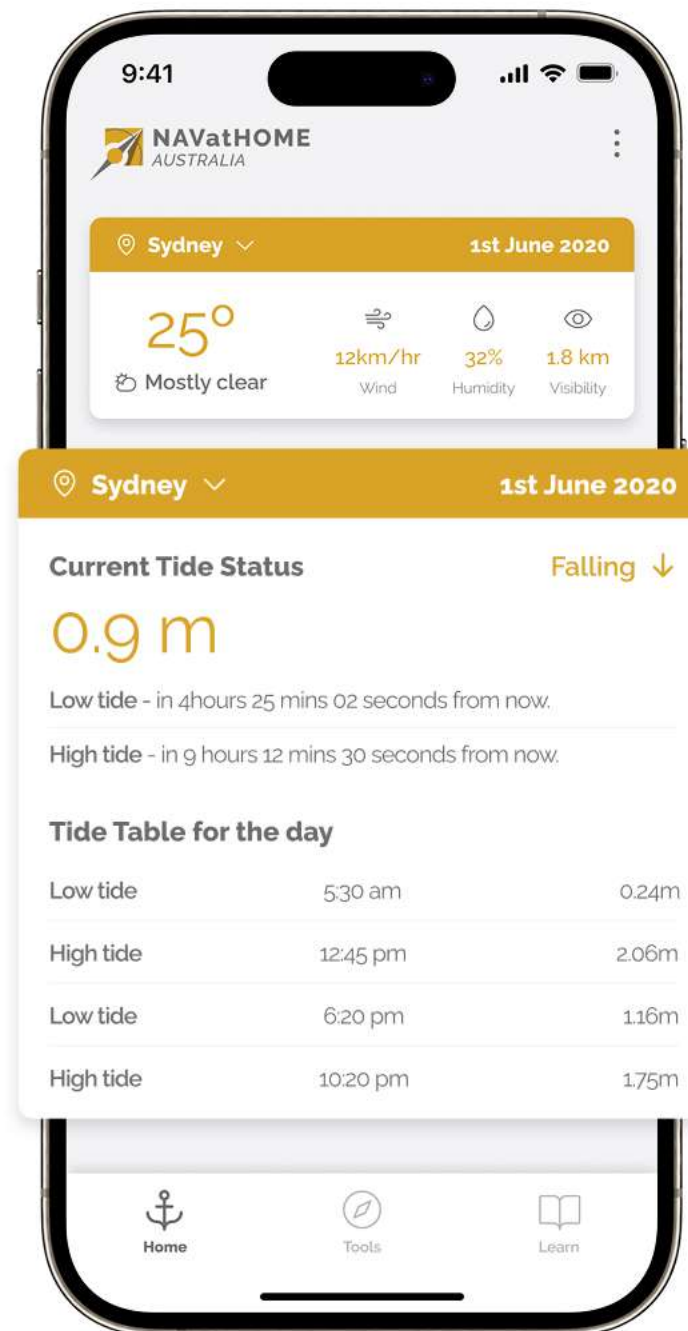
9:41

NAVatHOME
AUSTRALIA

Sydney
1st June 2020

25°
Mostly clear

12km/hr
Wind

32%
Humidity

1.8 km
Visibility

Sydney
1st June 2020

Current Tide Status
Falling ↓

0.9 m

Low tide - in 4hours 25 mins 02 seconds from now.

High tide - in 9 hours 12 mins 30 seconds from now.

Tide Table for the day

| | | |
|---|---|---|
| Low tide | 5:30 am | 0.24m |
| High tide | 12:45 pm | 2.06m |
| Low tide | 6:20 pm | 1.16m |
| High tide | 10:20 pm | 1.75m |

Home
Tools
Learn